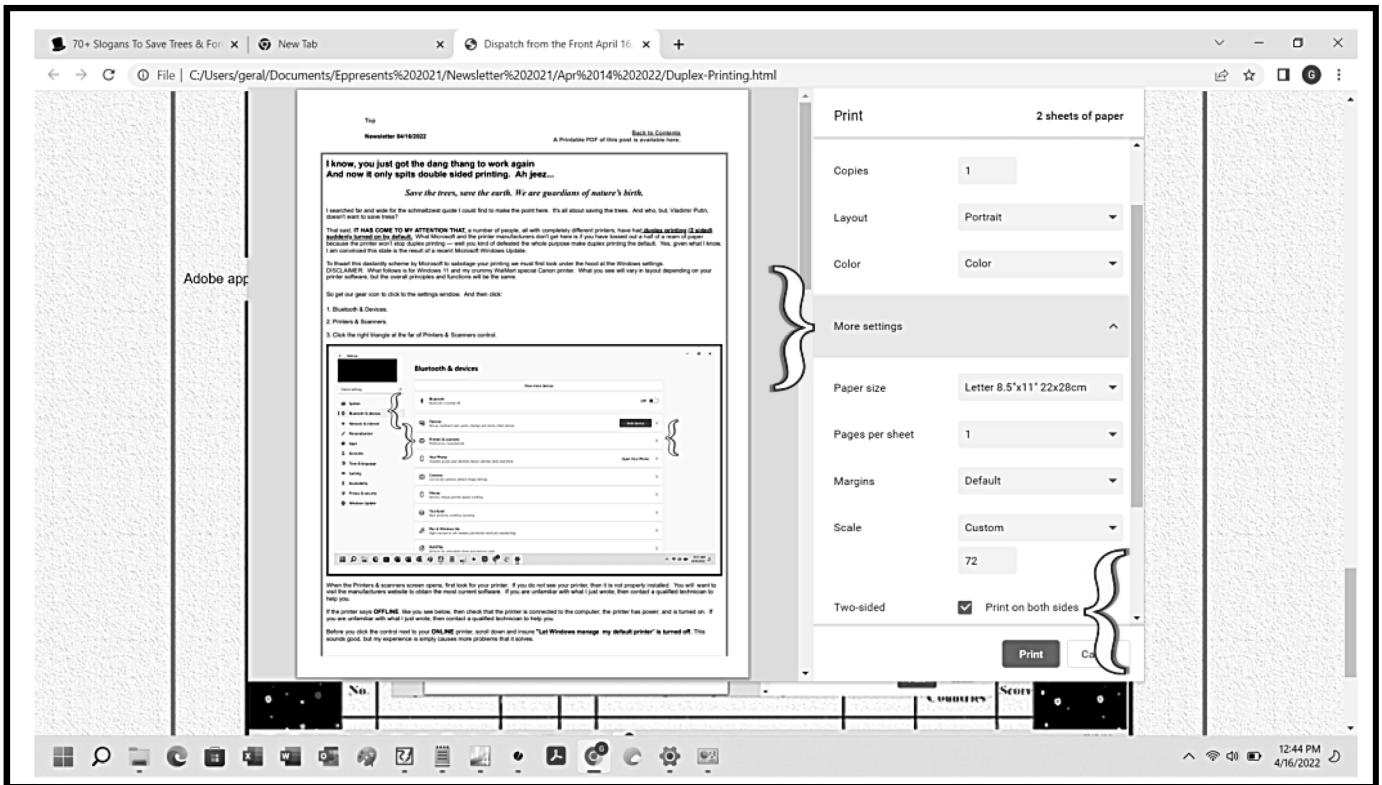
70+ Slogans To Save Trees & For | New Tab | Dispatch from the Front April 16. | +

File | C:/Users/geral/Documents/Eppresents%202021/Newsletter%202021/Apr%2014%202022/Duplex-Printing.html

Adobe app

Top

Newsletter 04/16/2022

Back to Contents
A Printable PDF of this post is available here.

I know, you just got the dang thang to work again
And now it only spits double sided printing. Ah jeez...

Save the trees, save the earth. We are guardians of nature's birth.

I searched far and wide for the schmaltziest quote I could find to make the point here. It's all about saving the trees. And who, but, Vladimir Putin, doesn't want to save trees?

That said, IT HAS COME TO MY ATTENTION THAT, a number of people, all with completely different printers, have had duplex printing (2 sided) suddenly turned on by default. What Microsoft and the printer manufacturers don't get here is if you have tossed out a half of a ream of paper because the printer won't stop duplex printing — well you kind of defeated the whole purpose make duplex printing the default. Yes, given what I know, I am convinced this state is the result of a recent Microsoft Windows Update.

To thwart this dastardly scheme by Microsoft to sabotage your printing we must first look under the hood at the Windows settings.
DISCLAIMER: What follows is for Windows 11 and my crummy WalMart special Canon printer. What you see will vary in layout depending on your printer software, but the overall principles and functions will be the same.

So get our gear icon to click to the settings window. And then click:

1. Bluetooth & Devices.

2. Printers & Scanners.

3. Click the right triangle at the far of Printers & Scanners control.

Bluetooth & devices

When the Printers & scanners screen opens, first look for your printer. If you do not see your printer, then it is not properly installed. You will want to visit the manufacturers website to obtain the most current software. If you are unfamiliar with what I just wrote, then contact a qualified technician to help you.

If the printer says OFFLINE like you see below, then check that the printer is connected to the computer, the printer has power, and is turned on. If you are unfamiliar with what I just wrote, then contact a qualified technician to help you.

Before you click the control next to your ONLINE printer, scroll down and insure "Let Windows manage my default printer" is turned off. This sounds good, but my experience is simply causes more problems that it solves.

Print
2 sheets of paper

Copies 1

Layout Portrait

Color Color

More settings

Paper size Letter 8.5"x11" 22x28cm

Pages per sheet 1

Margins Default

Scale Custom
72

Two-sided Print on both sides

Print Ca

No.
Countries Scor

12:44 PM
4/16/2022